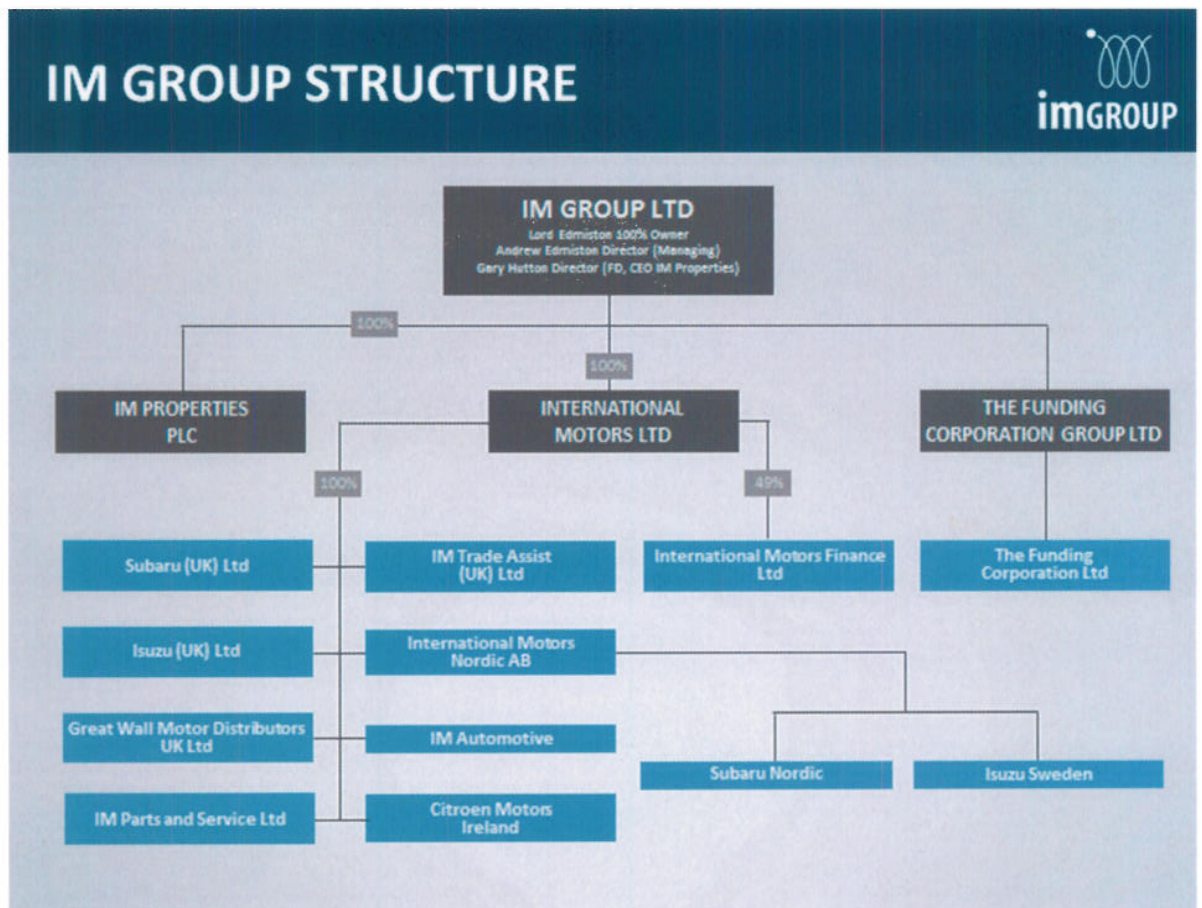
IM GROUP STRUCTURE

imGROUP

IM GROUP LTD
Lord Edmiston 100% Owner
Andrew Edmiston Director (Managing)
Gary Hutton Director (FD, CEO IM Properties)

100%

100%

IM PROPERTIES PLC

INTERNATIONAL MOTORS LTD

THE FUNDING CORPORATION GROUP LTD

100%

49%

Subaru (UK) Ltd

IM Trade Assist (UK) Ltd

International Motors Finance Ltd

The Funding Corporation Ltd

Isuzu (UK) Ltd

International Motors Nordic AB

Great Wall Motor Distributors UK Ltd

IM Automotive

Subaru Nordic

Isuzu Sweden

IM Parts and Service Ltd

Citroen Motors Ireland